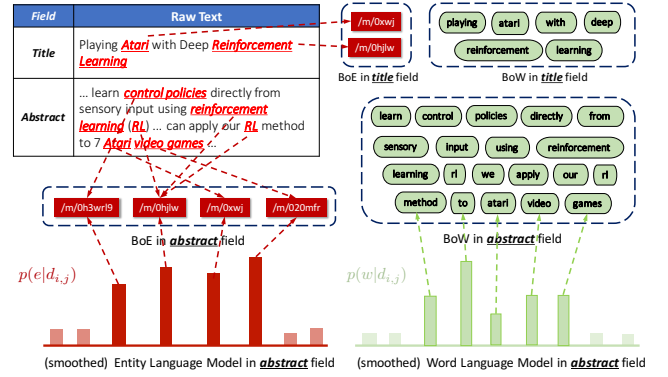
| Field | Raw Text |
|---|---|
| Title | Playing Atari with Deep Reinforcement Learning |
| Abstract | … learn control policies directly from sensory input using reinforcement learning (RL) … can apply our RL method to 7 Atari video games … |

/m/0xwj

/m/0hjlw

BoE in title field

playing atari with deep reinforcement learning

BoW in title field

learn control policies directly from sensory input using reinforcement learning rl we apply our rl method to atari video games

/m/0h3wrl9 /m/0hjlw /m/0xwj /m/020mfr

BoE in abstract field

BoW in abstract field

$p(e|d_{i,j})$

$p(w|d_{i,j})$

(smoothed) Entity Language Model in abstract field

(smoothed) Word Language Model in abstract field